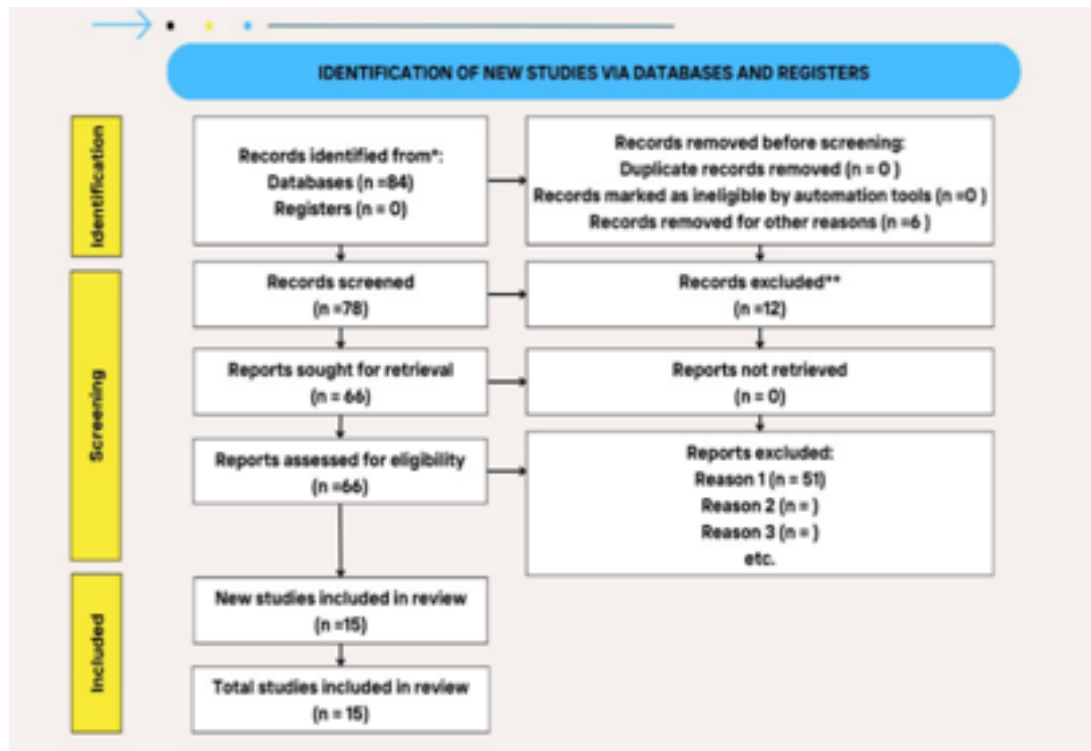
IDENTIFICATION OF NEW STUDIES VIA DATABASES AND REGISTERS

Identification

Records identified from*:
Databases (n =84)
Registers (n = 0)

Records removed before screening:
Duplicate records removed (n = 0 )
Records marked as ineligible by automation tools (n =0 )
Records removed for other reasons (n =6 )

Screening

Records screened
(n =78)

Records excluded**
(n =12)

Reports sought for retrieval
(n = 66)

Reports not retrieved
(n = 0)

Reports assessed for eligibility
(n =66)

Reports excluded:
Reason 1 (n = 51)
Reason 2 (n = )
Reason 3 (n = )
etc.

Included

New studies included in review
(n =15)

Total studies included in review
(n = 15)